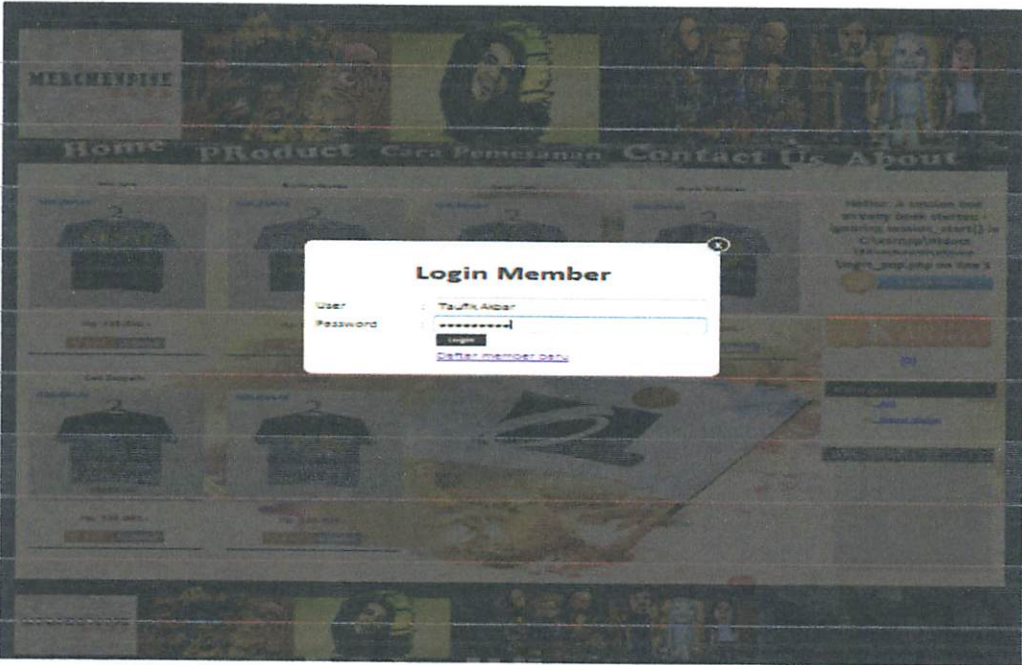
MERCHENDISE

Home PRoduct Cara Pemesanan Contact Us About

Login Member

User : Taufik Akbar

Password : ••••••••••

Login

Daftar member baru

Warning: A session had already been started - ignoring session_start() in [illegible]

Rp. 135.000,-

Rp. 135.000,-